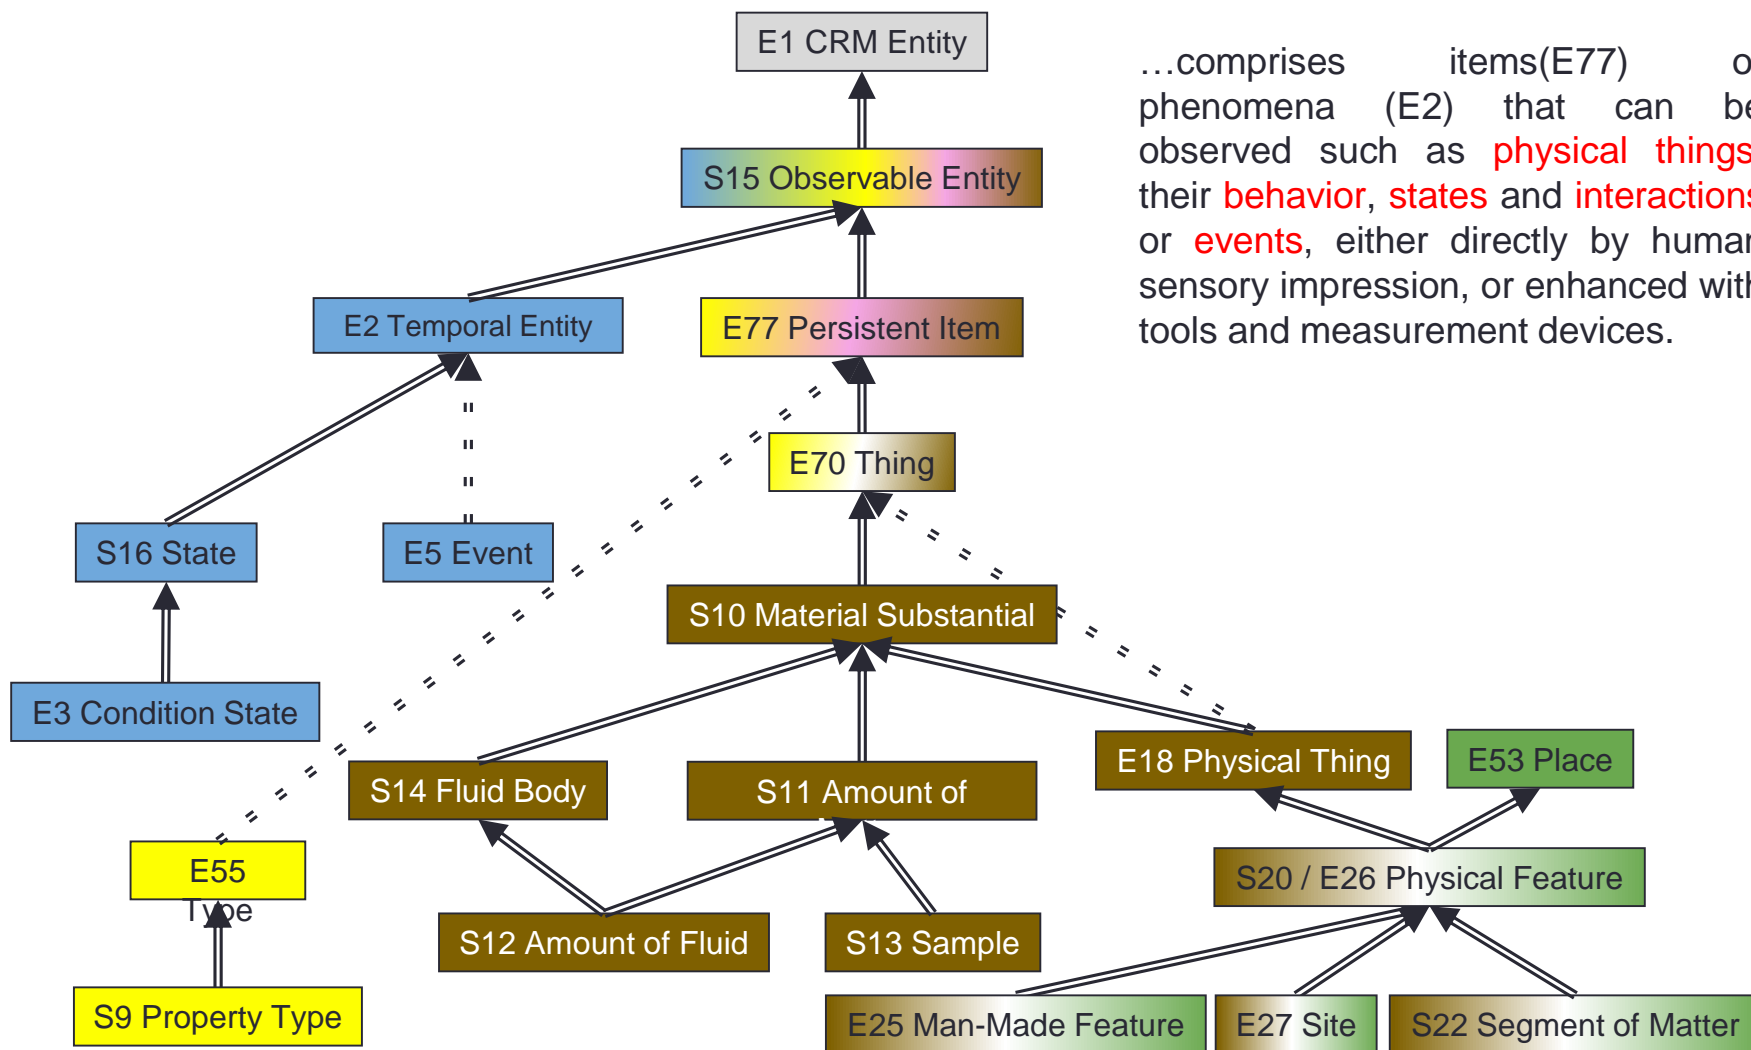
E1 CRM Entity

S15 Observable Entity

E2 Temporal Entity

E77 Persistent Item

E70 Thing

S16 State

E5 Event

S10 Material Substantial

E3 Condition State

S14 Fluid Body

S11 Amount of

E18 Physical Thing

E53 Place

E55 Type

S20 / E26 Physical Feature

S12 Amount of Fluid

S13 Sample

S9 Property Type

E25 Man-Made Feature

E27 Site

S22 Segment of Matter

…comprises items(E77) o phenomena (E2) that can be observed such as physical things their behavior, states and interactions or events, either directly by human sensory impression, or enhanced with tools and measurement devices.